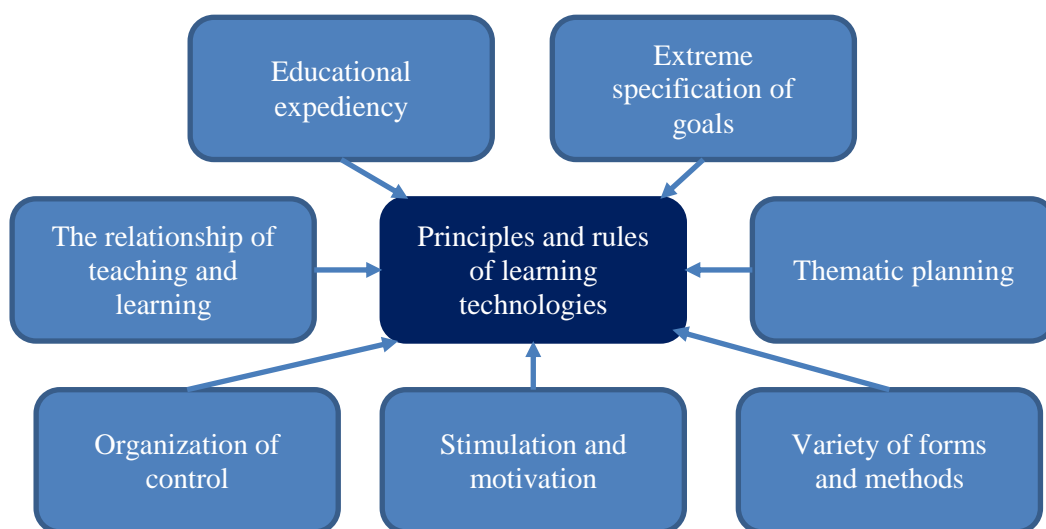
Educational expediency

Extreme specification of goals

The relationship of teaching and learning

Principles and rules of learning technologies

Thematic planning

Organization of control

Stimulation and motivation

Variety of forms and methods